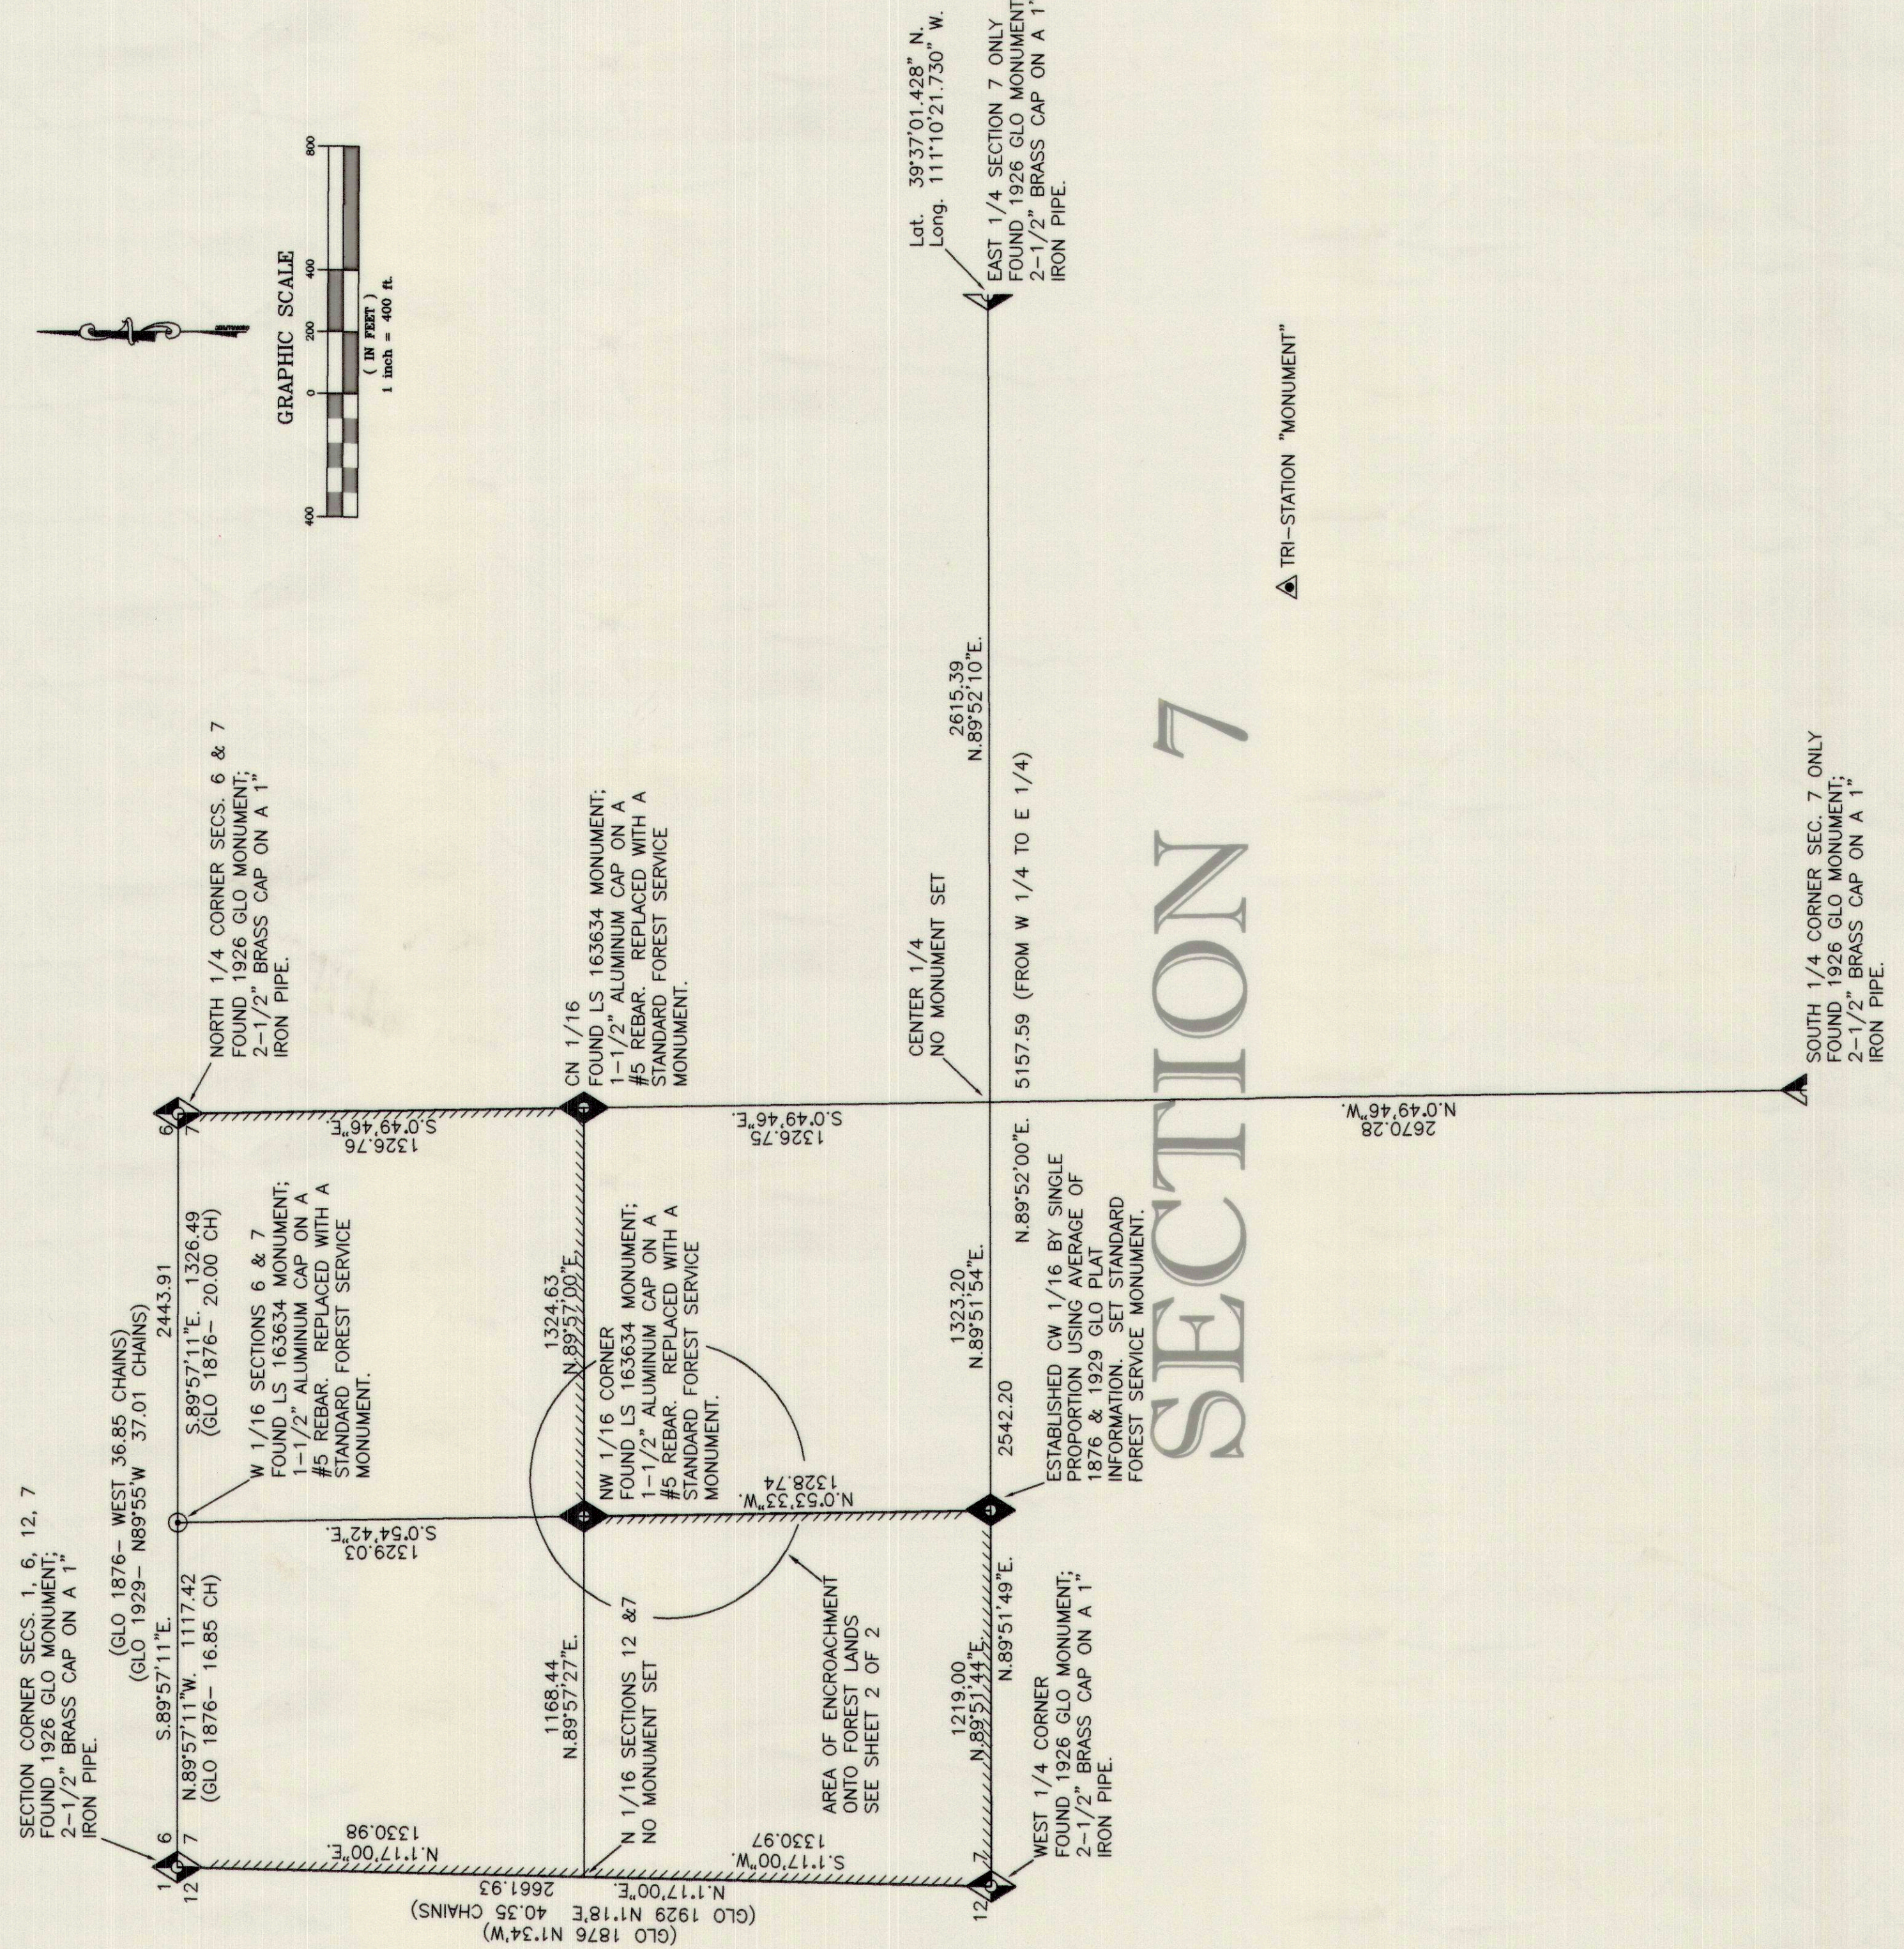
SECTION CORNER SECS. 1, 6, 12, 7
FOUND 1926 GLO MONUMENT;
2-1/2" BRASS CAP ON A 1"
IRON PIPE.

(GLO 1876- WEST 36.85 CHAINS)
(GLO 1929- N89°55'W 37.01 CHAINS)
2443.91

N.89°57'11"W. 1117.42
(GLO 1876- 16.85 CH)

S.89°57'11"E. 1326.49
(GLO 1876- 20.00 CH)

S.89°57'11"E.

W 1/16 SECTIONS 6 & 7
FOUND LS 163634 MONUMENT;
1-1/2" ALUMINUM CAP ON A
#5 REBAR. REPLACED WITH A
STANDARD FOREST SERVICE
MONUMENT.

NORTH 1/4 CORNER SECS. 6 & 7
FOUND 1926 GLO MONUMENT;
2-1/2" BRASS CAP ON A 1"
IRON PIPE.

GRAPHIC SCALE
400 0 200 400 800
( IN FEET )
1 inch = 400 ft.

Lat. 39°37'01.428" N.
Long. 111°10'21.730" W.
EAST 1/4 SECTION 7 ONLY
FOUND 1926 GLO MONUMENT
2-1/2" BRASS CAP ON A 1"
IRON PIPE.

TRI-STATION "MONUMENT"

1330.98
N.1°17'00"E.

1329.03
S.0°54'42"E.

1326.76
S.0°49'46"E.

CN 1/16
FOUND LS 163634 MONUMENT;
1-1/2" ALUMINUM CAP ON A
#5 REBAR. REPLACED WITH A
STANDARD FOREST SERVICE
MONUMENT.

1168.44
N.89°57'27"E.

N 1/16 SECTIONS 12 &7
NO MONUMENT SET

1324.63
N.89°57'00"E.

NW 1/16 CORNER
FOUND LS 163634 MONUMENT;
1-1/2" ALUMINUM CAP ON A
#5 REBAR. REPLACED WITH A
STANDARD FOREST SERVICE
MONUMENT.

1328.74
N.0°53'33"W.

1326.75
S.0°49'46"E.

CENTER 1/4
NO MONUMENT SET

2615.39
N.89°52'10"E.

5157.59 (FROM W 1/4 TO E 1/4)

SECTION 7

2661.93
N.1°17'00"E.
(GLO 1929 N1°18'E 40.35 CHAINS)
(GLO 1876 N1°34'W)

1330.97
S.1°17'00"W.

AREA OF ENCROACHMENT
ONTO FOREST LANDS
SEE SHEET 2 OF 2

1219.00
N.89°51'44"E.
N.89°51'49"E.

2542.20

1323.20
N.89°51'54"E.

N.89°52'00"E.

ESTABLISHED CW 1/16 BY SINGLE
PROPORTION USING AVERAGE OF
1876 & 1929 GLO PLAT
INFORMATION. SET STANDARD
FOREST SERVICE MONUMENT.

WEST 1/4 CORNER
FOUND 1926 GLO MONUMENT;
2-1/2" BRASS CAP ON A 1"
IRON PIPE.

2670.28
N.0°49'46"W.

SOUTH 1/4 CORNER SEC. 7 ONLY
FOUND 1926 GLO MONUMENT;
2-1/2" BRASS CAP ON A 1"
IRON PIPE.

1 6
12 7
6 7
12 7